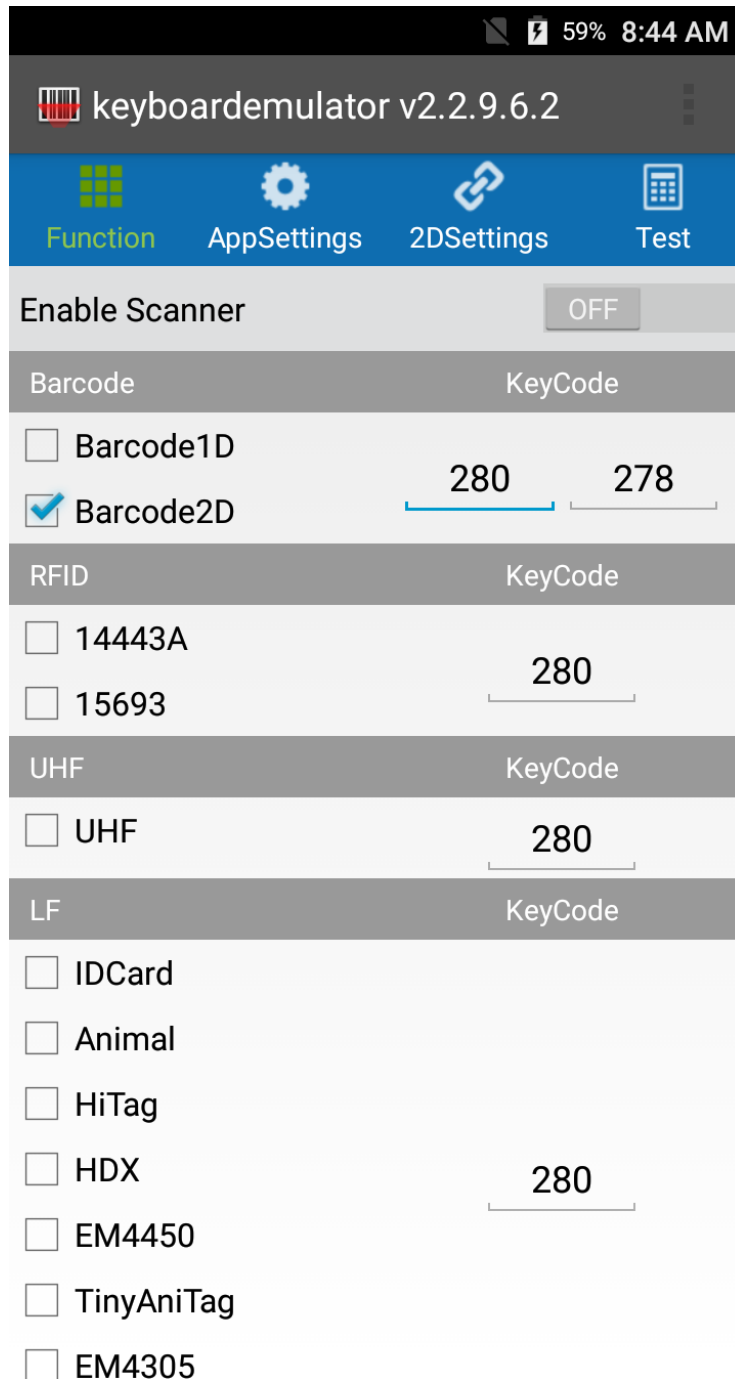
59% 8:44 AM

keyboardemulator v2.2.9.6.2

Function AppSettings 2DSettings Test

Enable Scanner OFF

Barcode KeyCode

Barcode1D
Barcode2D
280 278

RFID KeyCode

14443A
15693
280

UHF KeyCode

UHF
280

LF KeyCode

IDCard
Animal
HiTag
HDX
EM4450
TinyAniTag
EM4305
280